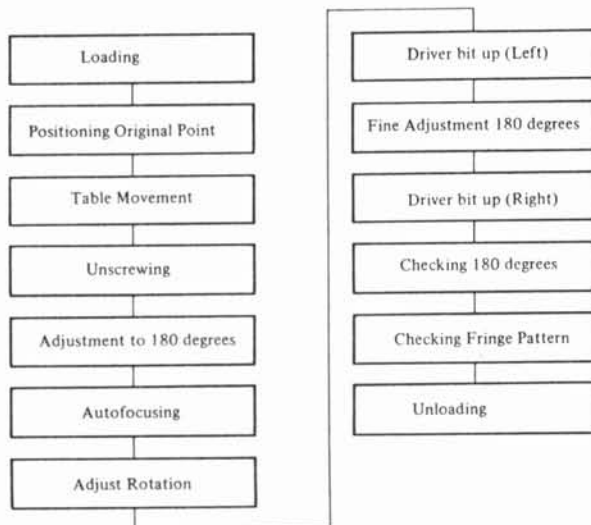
Loading

Positioning Original Point

Table Movement

Unscrewing

Adjustment to 180 degrees

Autofocusing

Adjust Rotation

Driver bit up (Left)

Fine Adjustment 180 degrees

Driver bit up (Right)

Checking 180 degrees

Checking Fringe Pattern

Unloading